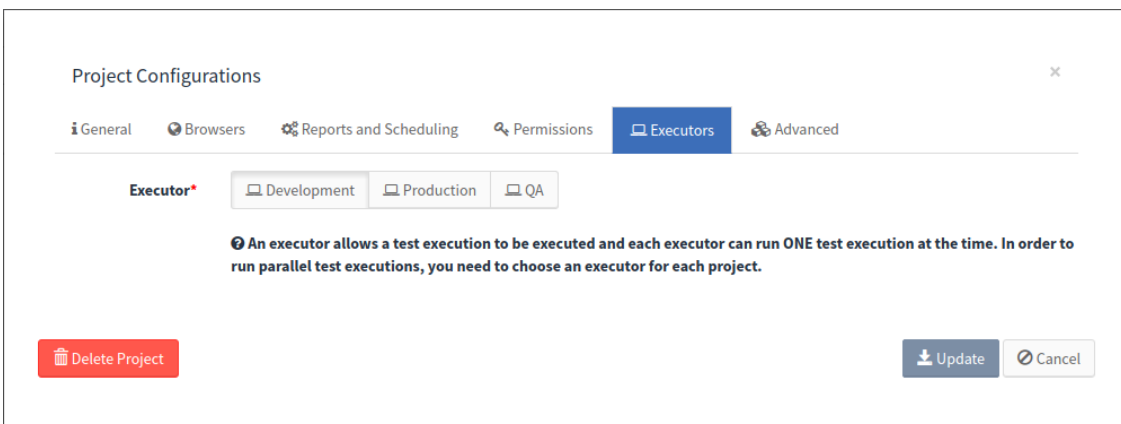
Project Configurations

×

General Browsers Reports and Scheduling Permissions Executors Advanced

Executor*

Development Production QA

An executor allows a test execution to be executed and each executor can run ONE test execution at the time. In order to run parallel test executions, you need to choose an executor for each project.

Delete Project

Update Cancel